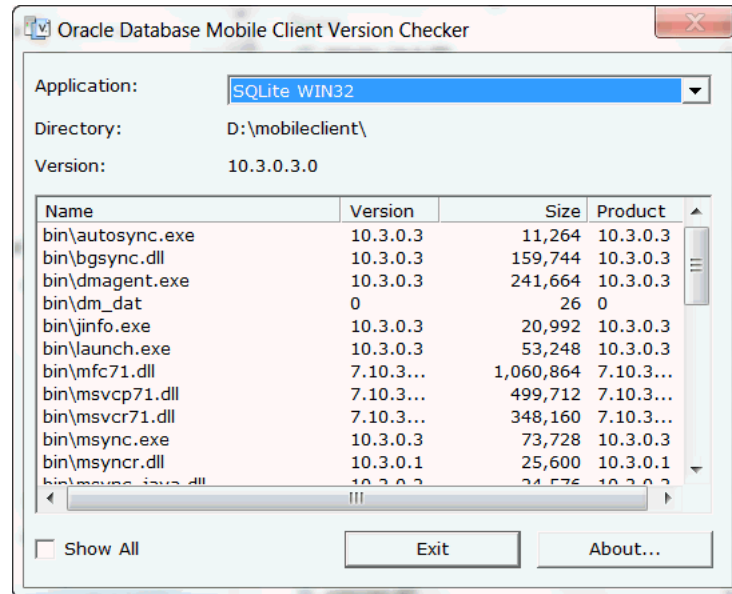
Oracle Database Mobile Client Version Checker

Application: SQLite WIN32

Directory: D:\mobileclient\

Version: 10.3.0.3.0

| Name | Version | Size | Product |
|---|---|---|---|
| bin\autosync.exe | 10.3.0.3 | 11,264 | 10.3.0.3 |
| bin\bgsync.dll | 10.3.0.3 | 159,744 | 10.3.0.3 |
| bin\dmagent.exe | 10.3.0.3 | 241,664 | 10.3.0.3 |
| bin\dm_dat | 0 | 26 | 0 |
| bin\jinfo.exe | 10.3.0.3 | 20,992 | 10.3.0.3 |
| bin\launch.exe | 10.3.0.3 | 53,248 | 10.3.0.3 |
| bin\mfc71.dll | 7.10.3... | 1,060,864 | 7.10.3... |
| bin\msvcp71.dll | 7.10.3... | 499,712 | 7.10.3... |
| bin\msvcr71.dll | 7.10.3... | 348,160 | 7.10.3... |
| bin\msync.exe | 10.3.0.3 | 73,728 | 10.3.0.3 |
| bin\msyncr.dll | 10.3.0.1 | 25,600 | 10.3.0.1 |
| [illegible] | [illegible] | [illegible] | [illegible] |

Show All

Exit

About...